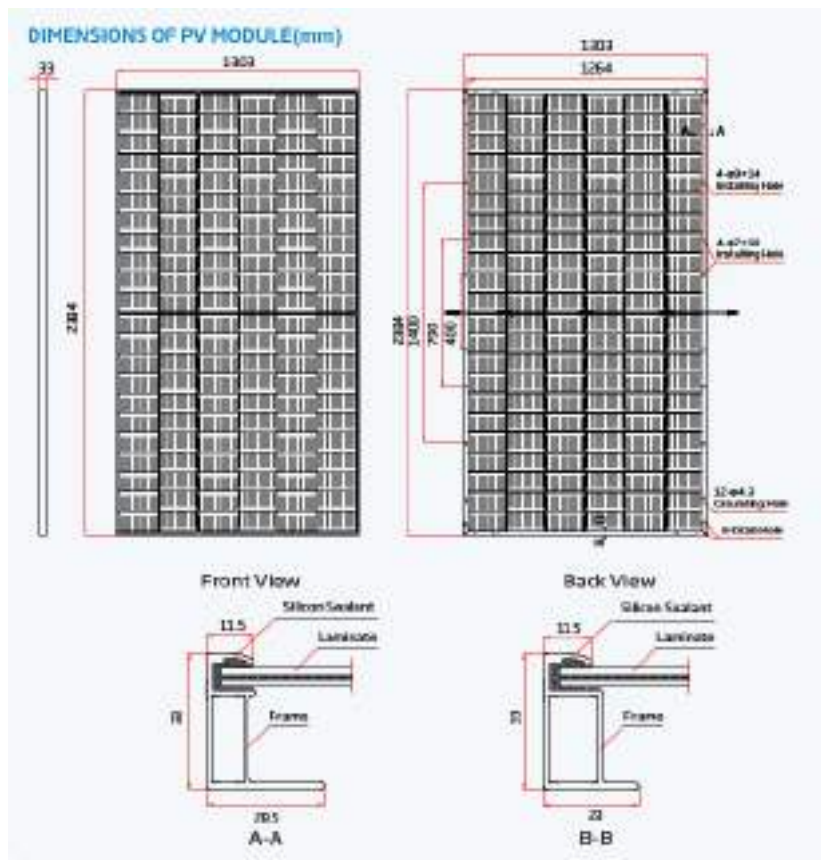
DIMENSIONS OF PV MODULE(mm)

33

1303

2384

1303

1264

A

4-φ9×14 Installing Hole

4-φ7×10 Installing Hole

2384

1400

790

400

12-φ4.2 Grounding Hole

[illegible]

Front View

Back View

11.5

Silicon Sealant

Laminate

Frame

33

20.5

A-A

11.5

Silicon Sealant

Laminate

Frame

33

22

B-B